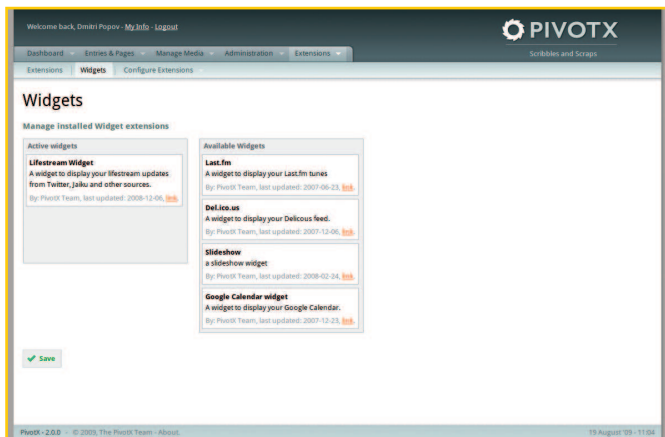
Welcome back, Dmitri Popov - My Info - Logout

PIVOTX
Scribbles and Scraps

Dashboard
Entries & Pages
Manage Media
Administration
Extensions

Extensions
Widgets
Configure Extensions

Widgets

Manage installed Widget extensions

Active widgets

Lifestream Widget
A widget to display your lifestream updates from Twitter, Jaiku and other sources.
By: PivotX Team, last updated: 2008-12-06, link.

Available Widgets

Last.fm
A widget to display your Last.fm tunes
By: PivotX Team, last updated: 2007-06-23, link.

Del.ico.us
A widget to display your Delicous feed.
By: PivotX Team, last updated: 2007-12-06, link.

Slideshow
a slideshow widget
By: PivotX Team, last updated: 2008-02-24, link.

Google Calendar widget
A widget to display your Google Calendar.
By: PivotX Team, last updated: 2007-12-23, link.

Save

PivotX - 2.0.0 - © 2009, The PivotX Team - About.

19 August '09 - 11:04